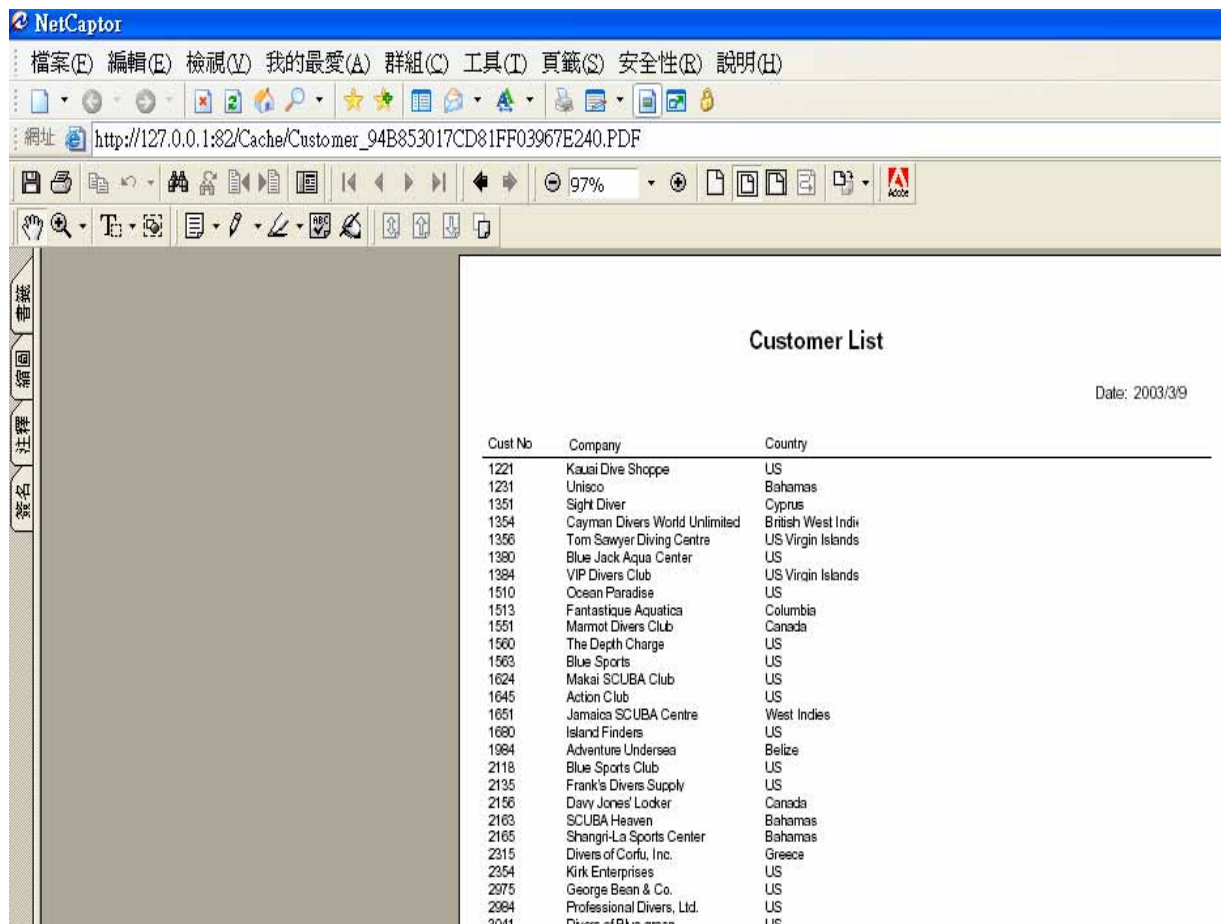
NetCaptor

檔案(F) 編輯(E) 檢視(V) 我的最愛(A) 群組(C) 工具(T) 頁籤(S) 安全性(R) 說明(H)

網址 http://127.0.0.1:82/Cache/Customer_94B853017CD81FF03967E240.PDF

97%

書籤 縮圖 注釋 簽名

Customer List

Date: 2003/3/9

| Cust No | Company | Country |
|---|---|---|
| 1221 | Kauai Dive Shoppe | US |
| 1231 | Unisco | Bahamas |
| 1351 | Sight Diver | Cyprus |
| 1354 | Cayman Divers World Unlimited | British West Indi |
| 1356 | Tom Sawyer Diving Centre | US Virgin Islands |
| 1380 | Blue Jack Aqua Center | US |
| 1384 | VIP Divers Club | US Virgin Islands |
| 1510 | Ocean Paradise | US |
| 1513 | Fantastique Aquatica | Columbia |
| 1551 | Marmot Divers Club | Canada |
| 1560 | The Depth Charge | US |
| 1563 | Blue Sports | US |
| 1624 | Makai SCUBA Club | US |
| 1645 | Action Club | US |
| 1651 | Jamaica SCUBA Centre | West Indies |
| 1680 | Island Finders | US |
| 1984 | Adventure Undersea | Belize |
| 2118 | Blue Sports Club | US |
| 2135 | Frank's Divers Supply | US |
| 2156 | Davy Jones' Locker | Canada |
| 2163 | SCUBA Heaven | Bahamas |
| 2165 | Shangri-La Sports Center | Bahamas |
| 2315 | Divers of Corfu, Inc. | Greece |
| 2354 | Kirk Enterprises | US |
| 2975 | George Bean & Co. | US |
| 2984 | Professional Divers, Ltd. | US |
| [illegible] | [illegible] | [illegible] |